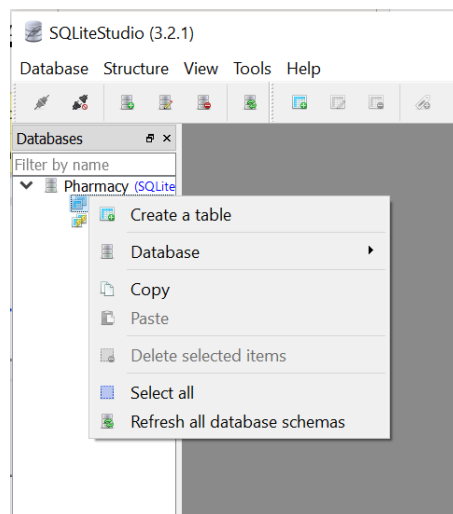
SQLiteStudio (3.2.1)

Database Structure View Tools Help

Databases

Filter by name

Pharmacy (SQLite

Create a table

Database

Copy

Paste

Delete selected items

Select all

Refresh all database schemas